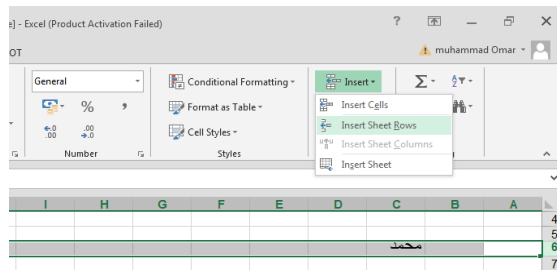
e] - Excel (Product Activation Failed)
?
OT
muhammad Omar
General
%
,
$\leftarrow.0$ $.00$
$.00$ $\rightarrow.0$
Number
Conditional Formatting
Format as Table
Cell Styles
Styles
Insert
Insert Cells
Insert Sheet Rows
Insert Sheet Columns
Insert Sheet
Σ
I H G F E D C B A
4
5
محمد
6
7